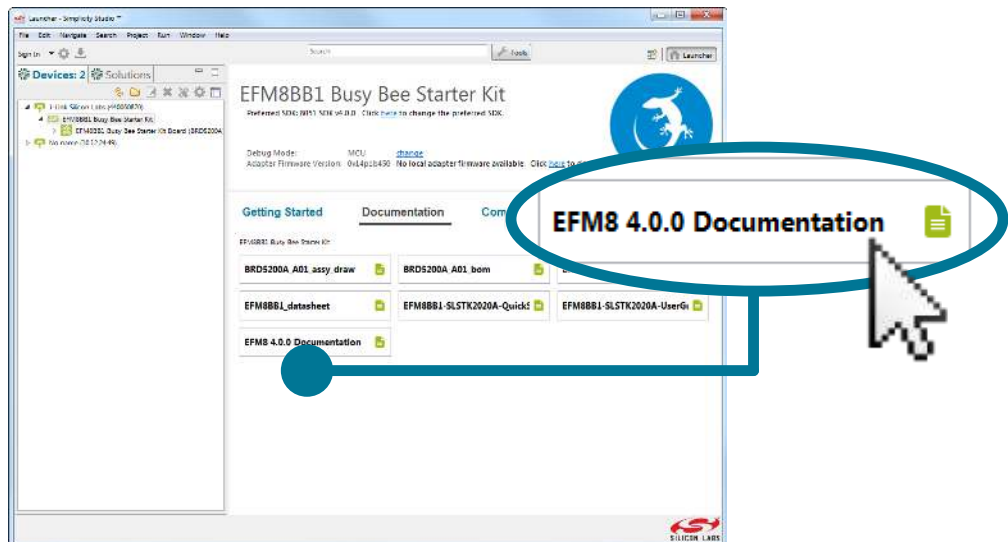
Launcher - Simplicity Studio™

File Edit Navigate Search Project Run Window Help

Sign In

Search

Tools

Launcher

Devices: 2 Solutions

J-Link Silicon Labs (440050870)
EFM8BB1 Busy Bee Starter Kit
EFM8BB1 Busy Bee Starter Kit Board (BRD5200A
No name (10.12.24.49)

EFM8BB1 Busy Bee Starter Kit

Preferred SDK: 8051 SDK v4.0.0. Click here to change the preferred SDK.

Debug Mode: MCU change
Adapter Firmware Version: 0x14p1b430 No local adapter firmware available. Click here to

Getting Started Documentation Com

EFM8BB1 Busy Bee Starter Kit

BRD5200A A01 assy draw
BRD5200A A01 bom
EFM8BB1_datasheet
EFM8BB1-SLSTK2020A-QuickS
EFM8BB1-SLSTK2020A-UserGu
EFM8 4.0.0 Documentation

EFM8 4.0.0 Documentation

SILICON LABS